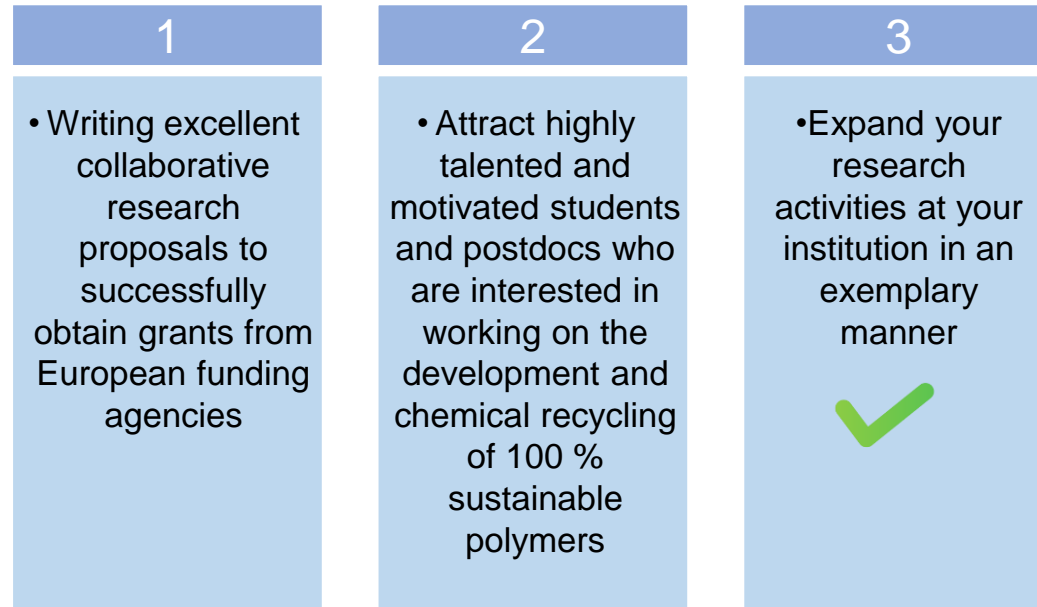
1

• Writing excellent collaborative research proposals to successfully obtain grants from European funding agencies

2

• Attract highly talented and motivated students and postdocs who are interested in working on the development and chemical recycling of 100 % sustainable polymers

3

•Expand your research activities at your institution in an exemplary manner